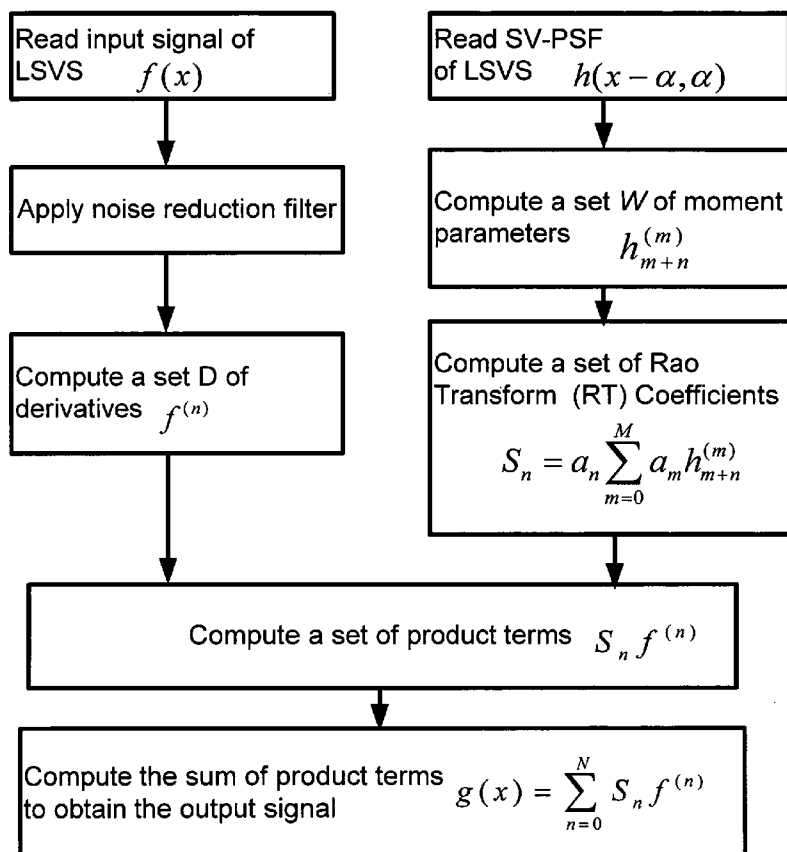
Read input signal of LSVS $f(x)$

Read SV-PSF of LSVS $h(x-\alpha,\alpha)$

Apply noise reduction filter

Compute a set $W$ of moment parameters $h_{m+n}^{(m)}$

Compute a set D of derivatives $f^{(n)}$

Compute a set of Rao Transform (RT) Coefficients $S_n = a_n \sum_{m=0}^{M} a_m h_{m+n}^{(m)}$

Compute a set of product terms $S_n f^{(n)}$

Compute the sum of product terms to obtain the output signal $g(x) = \sum_{n=0}^{N} S_n f^{(n)}$